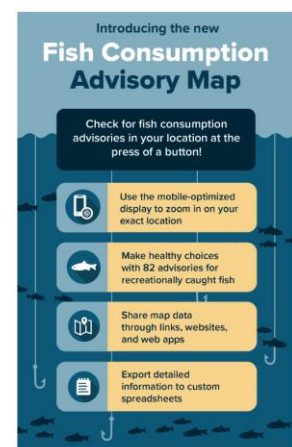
Introducing the new

Fish Consumption Advisory Map

Check for fish consumption advisories in your location at the press of a button!

Use the mobile-optimized display to zoom in on your exact location

Make healthy choices with 82 advisories for recreationally caught fish

Share map data through links, websites, and web apps

Export detailed information to custom spreadsheets